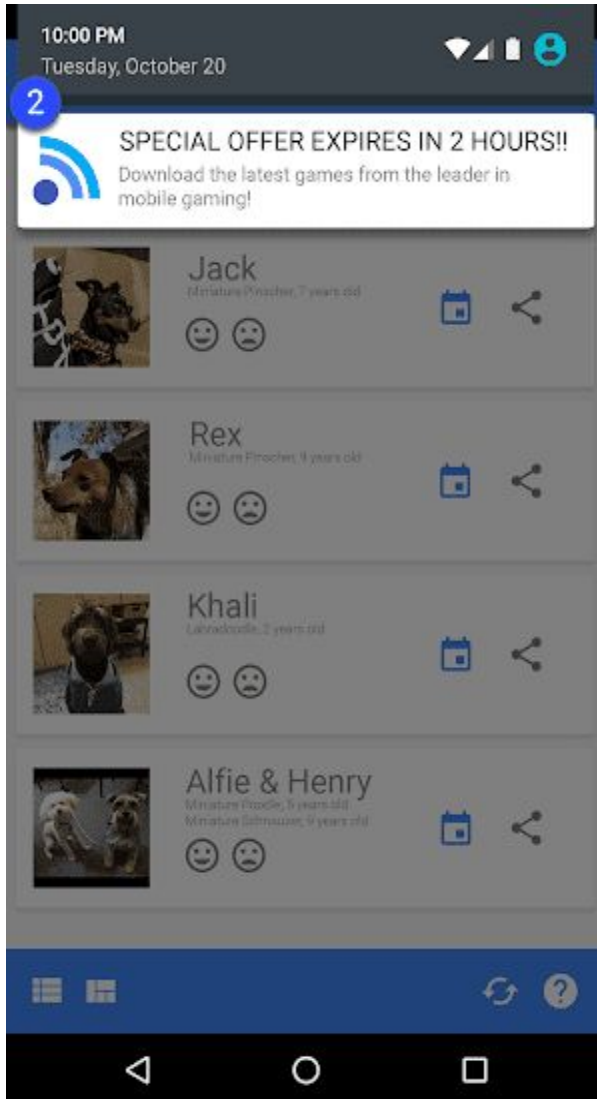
10:00 PM
Tuesday, October 20

2

SPECIAL OFFER EXPIRES IN 2 HOURS!!
Download the latest games from the leader in mobile gaming!

Jack
Miniature Pinscher, 7 years old

Rex
Miniature Pinscher, 9 years old

Khali
Labradoodle, 2 years old

Alfie & Henry
Miniature Poodle, 5 years old
Miniature Schnauzer, 9 years old